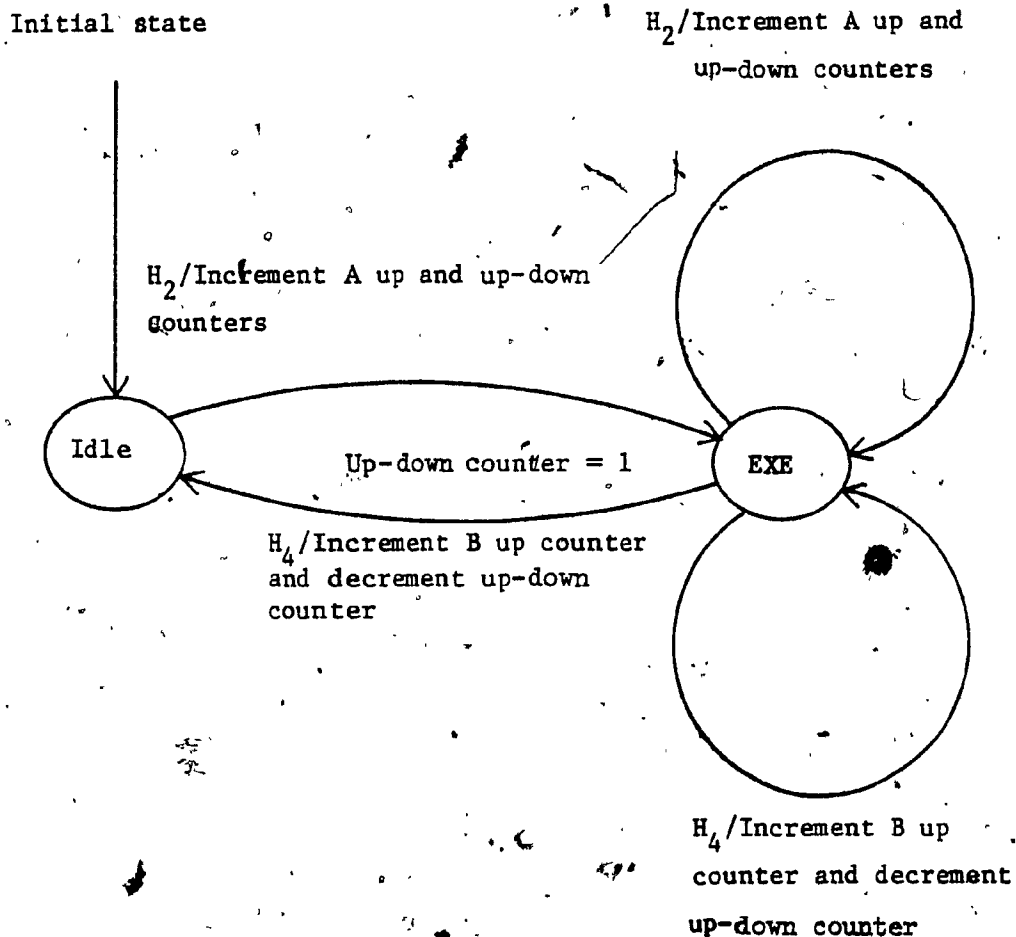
Initial state

$H_2$/Increment A up and up-down counters

$H_2$/Increment A up and up-down counters

Idle

Up-down counter = 1

EXE

$H_4$/Increment B up counter and decrement up-down counter

$H_4$/Increment B up counter and decrement up-down counter